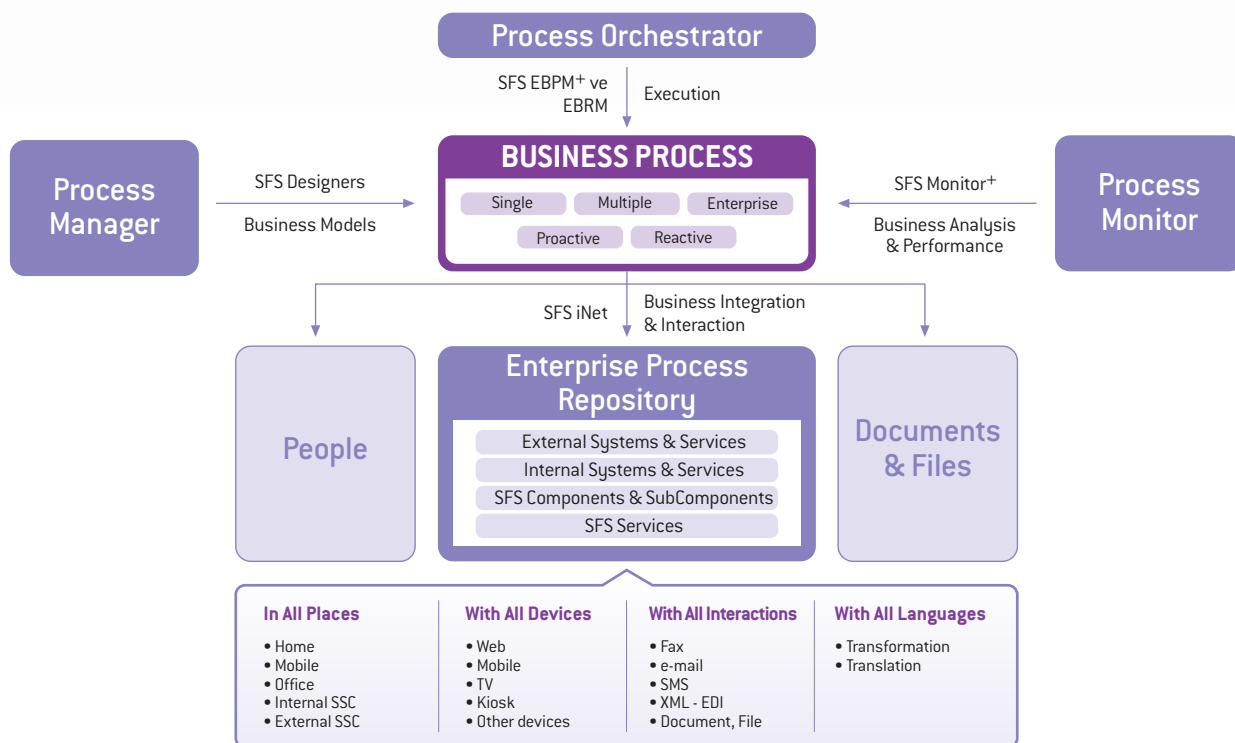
Process Orchestrator

SFS EBPM$^+$ ve EBRM

Execution

Process Manager

SFS Designers

Business Models

BUSINESS PROCESS

Single
Multiple
Enterprise
Proactive
Reactive

SFS Monitor$^+$

Business Analysis & Performance

Process Monitor

SFS iNet

Business Integration & Interaction

People

Enterprise Process Repository

External Systems & Services
Internal Systems & Services
SFS Components & SubComponents
SFS Services

Documents & Files

In All Places
• Home
• Mobile
• Office
• Internal SSC
• External SSC

With All Devices
• Web
• Mobile
• TV
• Kiosk
• Other devices

With All Interactions
• Fax
• e-mail
• SMS
• XML - EDI
• Document, File

With All Languages
• Transformation
• Translation